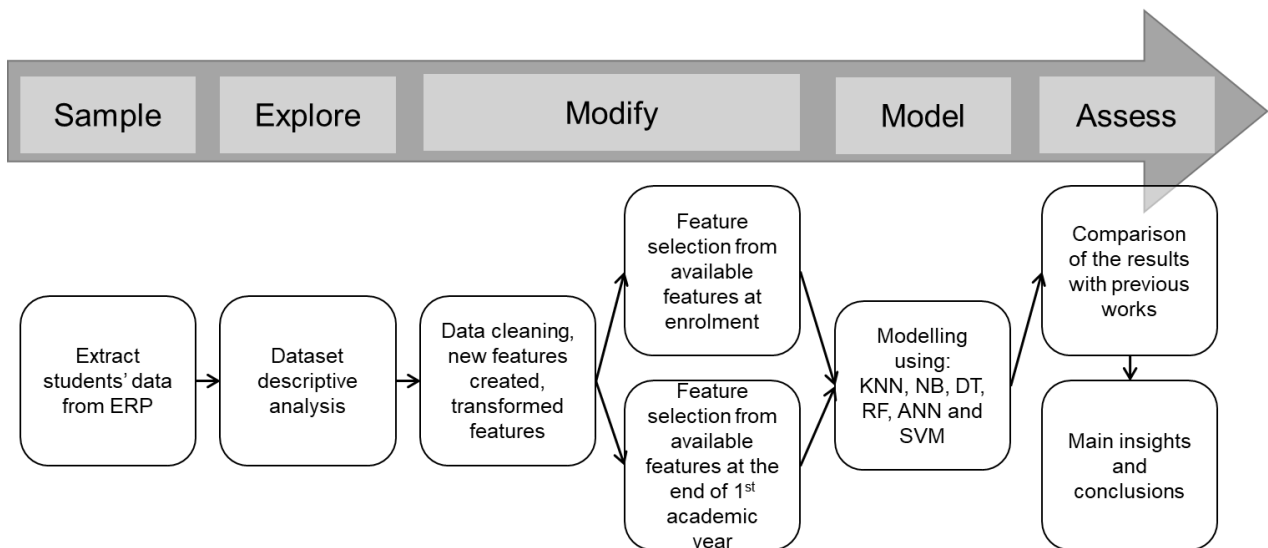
Sample

Explore

Modify

Model

Assess

Extract students' data from ERP

Dataset descriptive analysis

Data cleaning, new features created, transformed features

Feature selection from available features at enrolment

Feature selection from available features at the end of 1$^{st}$ academic year

Modelling using: KNN, NB, DT, RF, ANN and SVM

Comparison of the results with previous works

Main insights and conclusions